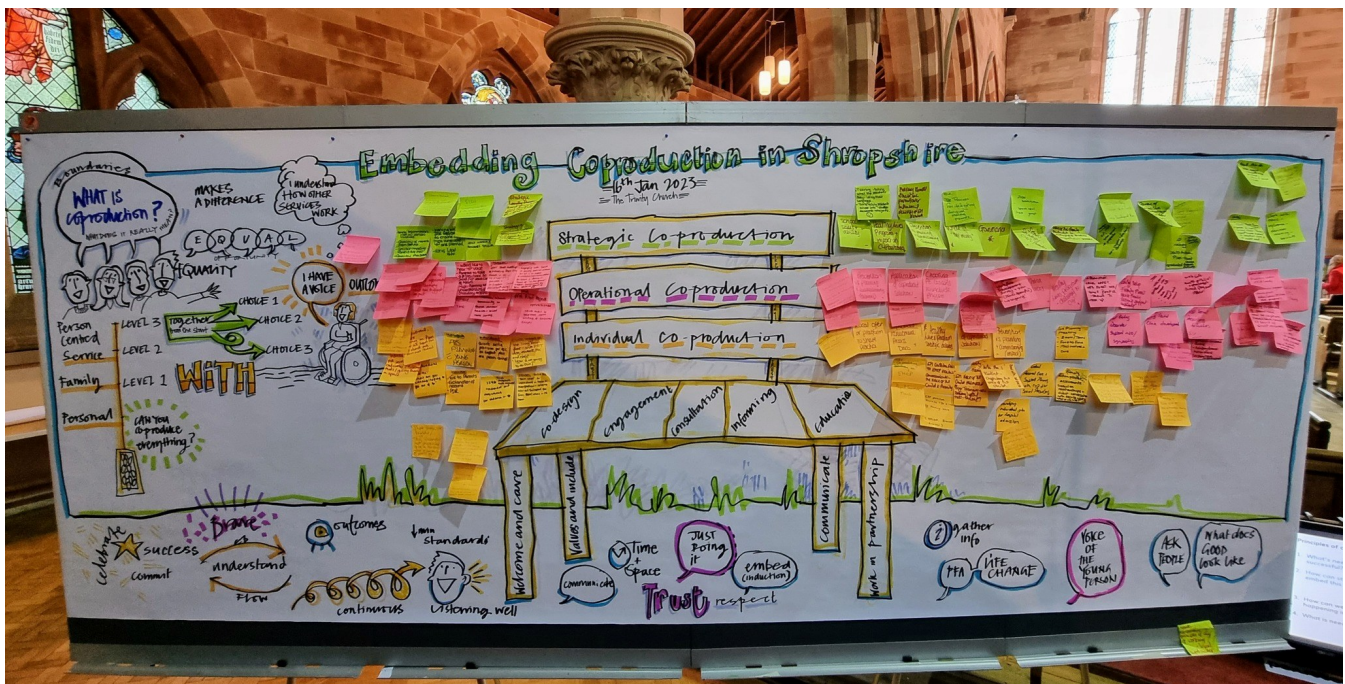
Embedding Coproduction in Shropshire
16th Jan 2023
The Trinity Church

Boundaries
WHAT IS Coproduction?
What does it really mean?
MAKES A DIFFERENCE
I understand how other services work
EQUAL
EQUALITY
I HAVE A VOICE
OUTCOMES
together from the start
CHOICE 1
CHOICE 2
CHOICE 3
Person Centred Service
LEVEL 3
LEVEL 2
Family
LEVEL 1
Personal
WITH
Can you coproduce everything?

Strategic Co-production
Operational Coproduction
Individual Co-production

co-design
engagement
consultation
informing
educating

Welcome and care
Values and include
Communicate
Work in partnership

celebrate
success
commit
Brave
understand
flow
outcomes
continuous
Learn standards
Listening well
Communicate
Time + Space
Just Doing it
embed (induction)
Trust
respect
gather info
PfA
Life Change
Voice of the young person
Ask people
What does good look like